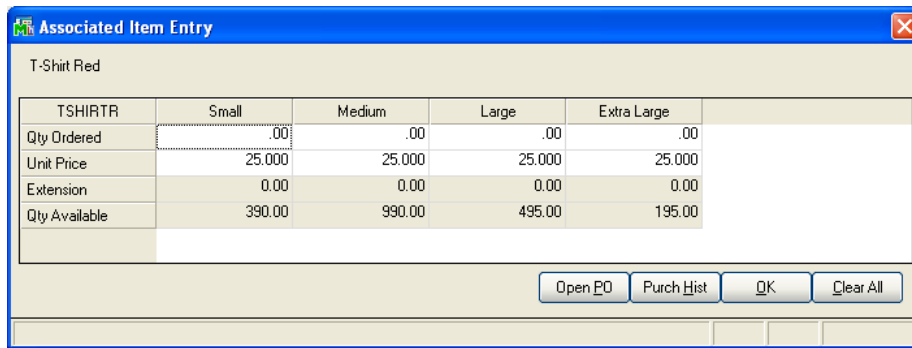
Associated Item Entry

T-Shirt Red

| TSHIRTR | Small | Medium | Large | Extra Large |
|---|---|---|---|---|
| Qty Ordered | .00 | .00 | .00 | .00 |
| Unit Price | 25.000 | 25.000 | 25.000 | 25.000 |
| Extension | 0.00 | 0.00 | 0.00 | 0.00 |
| Qty Available | 390.00 | 990.00 | 495.00 | 195.00 |

Open PO | Purch Hist | OK | Clear All